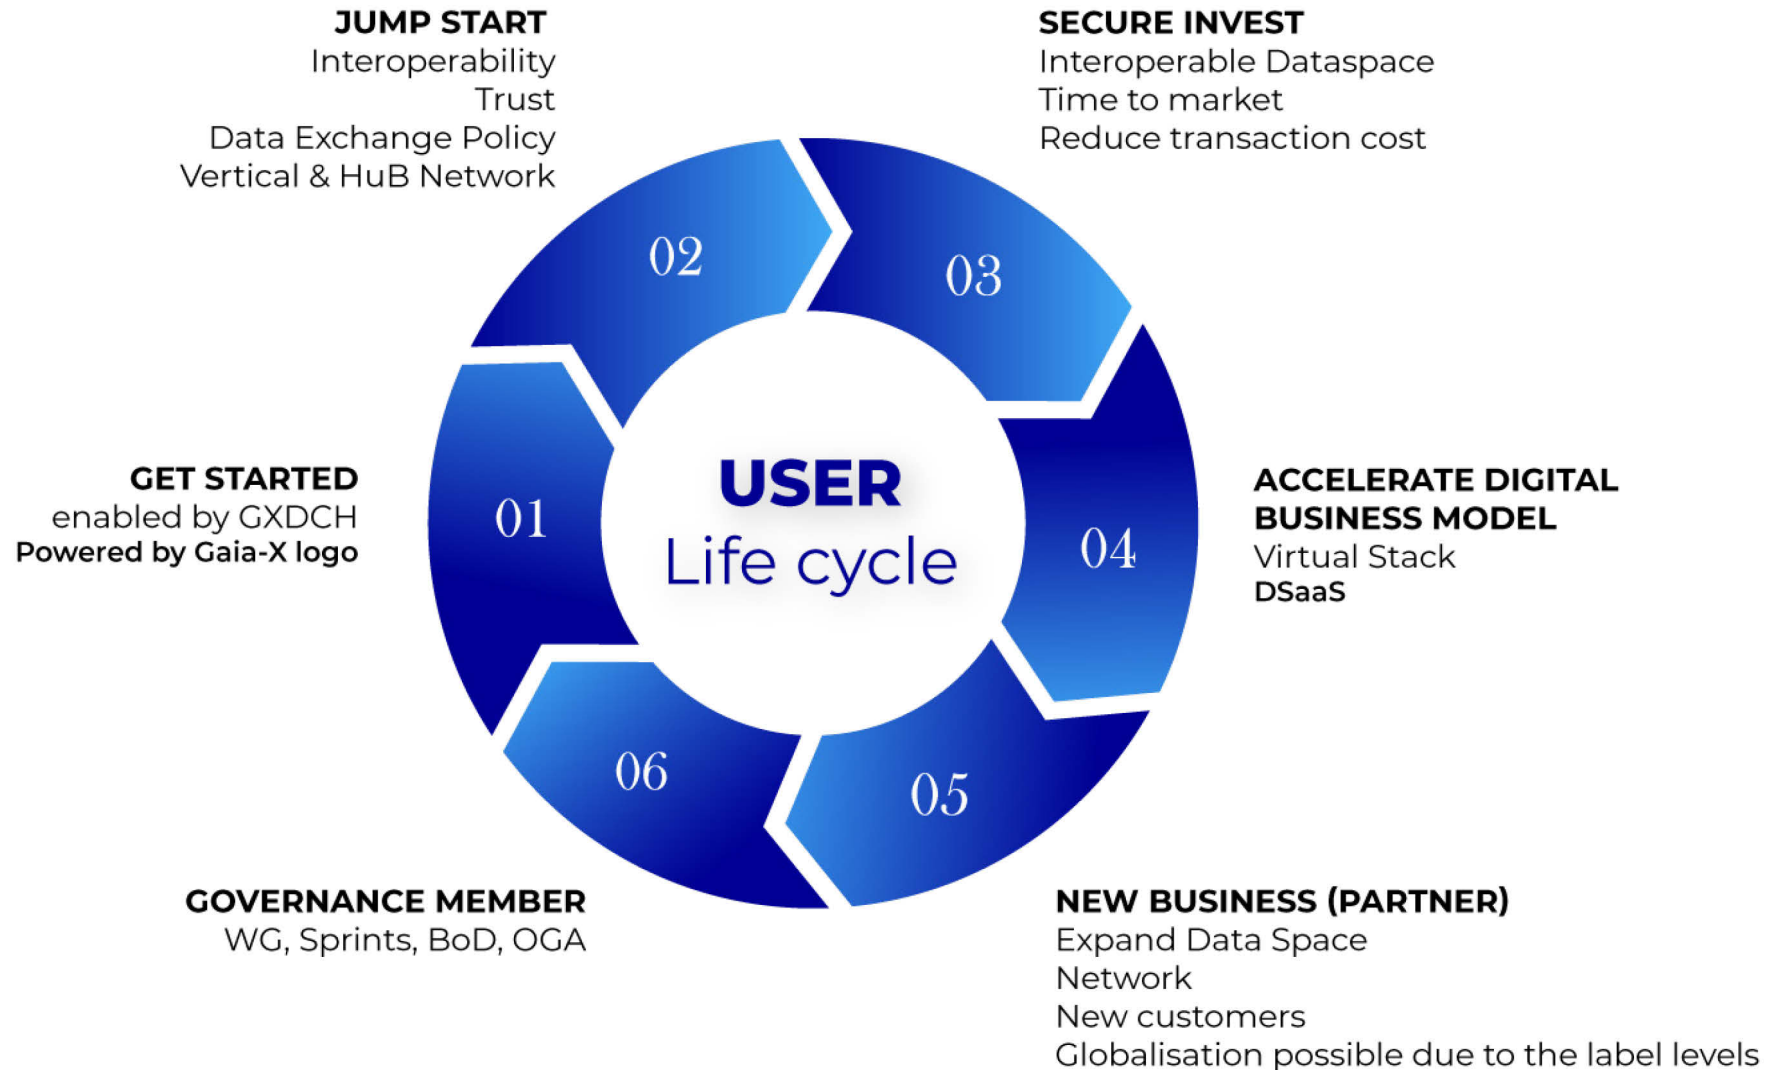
JUMP START
Interoperability
Trust
Data Exchange Policy
Vertical & HuB Network

SECURE INVEST
Interoperable Dataspace
Time to market
Reduce transaction cost

02

03

GET STARTED
enabled by GXDCH
Powered by Gaia-X logo

01

USER
Life cycle

04

ACCELERATE DIGITAL BUSINESS MODEL
Virtual Stack
DSaaS

06

05

GOVERNANCE MEMBER
WG, Sprints, BoD, OGA

NEW BUSINESS (PARTNER)
Expand Data Space
Network
New customers
Globalisation possible due to the label levels